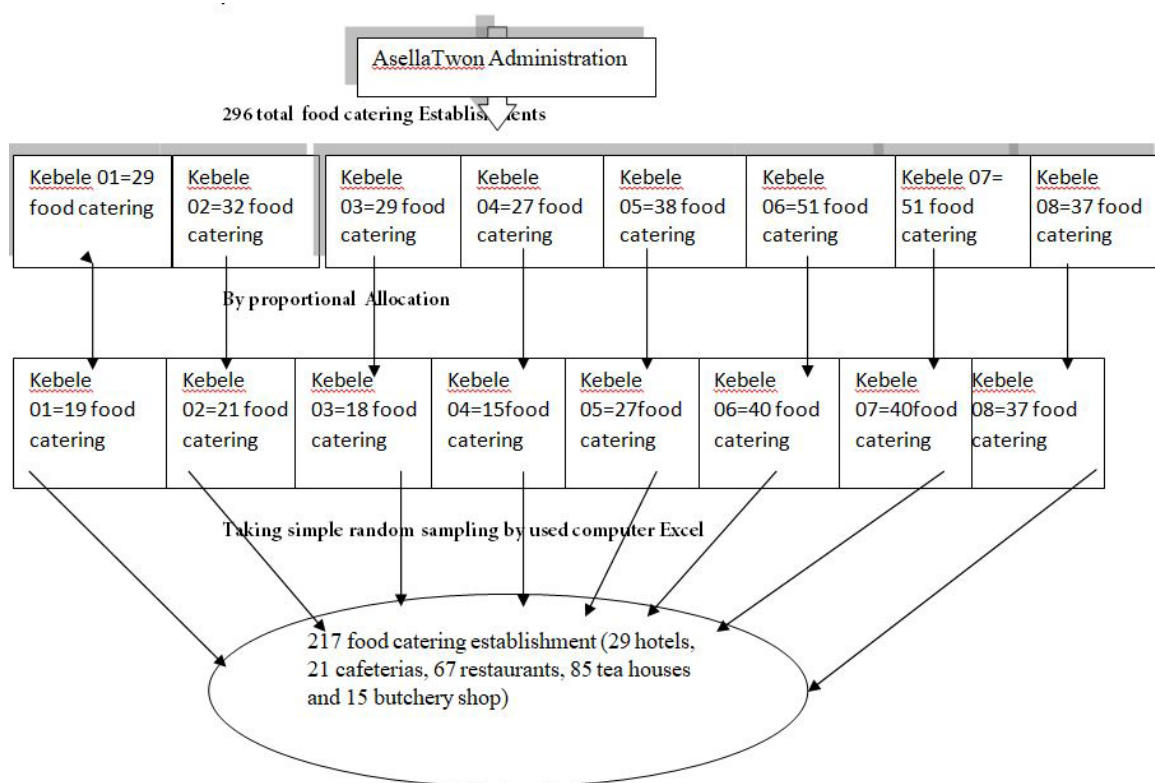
AsellaTwon Administration

296 total food catering Establis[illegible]ents

Kebele 01=29 food catering

Kebele 02=32 food catering

Kebele 03=29 food catering

Kebele 04=27 food catering

Kebele 05=38 food catering

Kebele 06=51 food catering

Kebele 07= 51 food catering

Kebele 08=37 food catering

By proportional Allocation

Kebele 01=19 food catering

Kebele 02=21 food catering

Kebele 03=18 food catering

Kebele 04=15food catering

Kebele 05=27food catering

Kebele 06=40 food catering

Kebele 07=40food catering

Kebele 08=37 food catering

Taking simple random sampling by used computer Excel

217 food catering establishment (29 hotels, 21 cafeterias, 67 restaurants, 85 tea houses and 15 butchery shop)